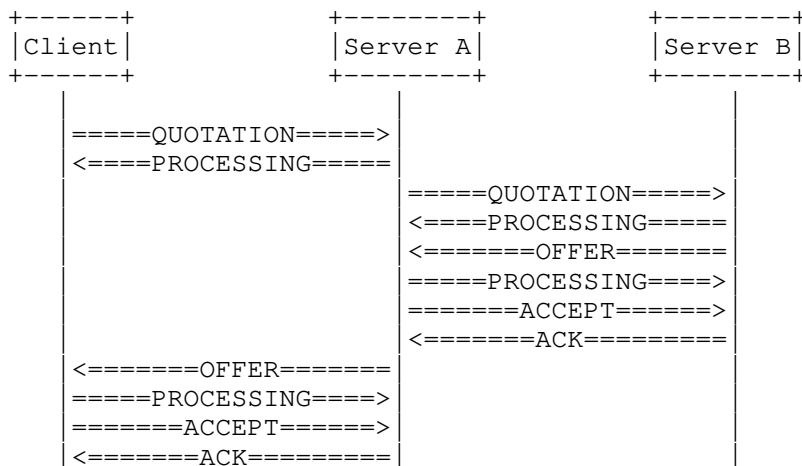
Client

Server A

Server B

=====QUOTATION=====>
<====PROCESSING=====

=====QUOTATION=====>
<====PROCESSING=====
<=======OFFER=======
=====PROCESSING====>
=======ACCEPT======>
<=======ACK=========

<=======OFFER=======
=====PROCESSING====>
=======ACCEPT======>
<=======ACK=========